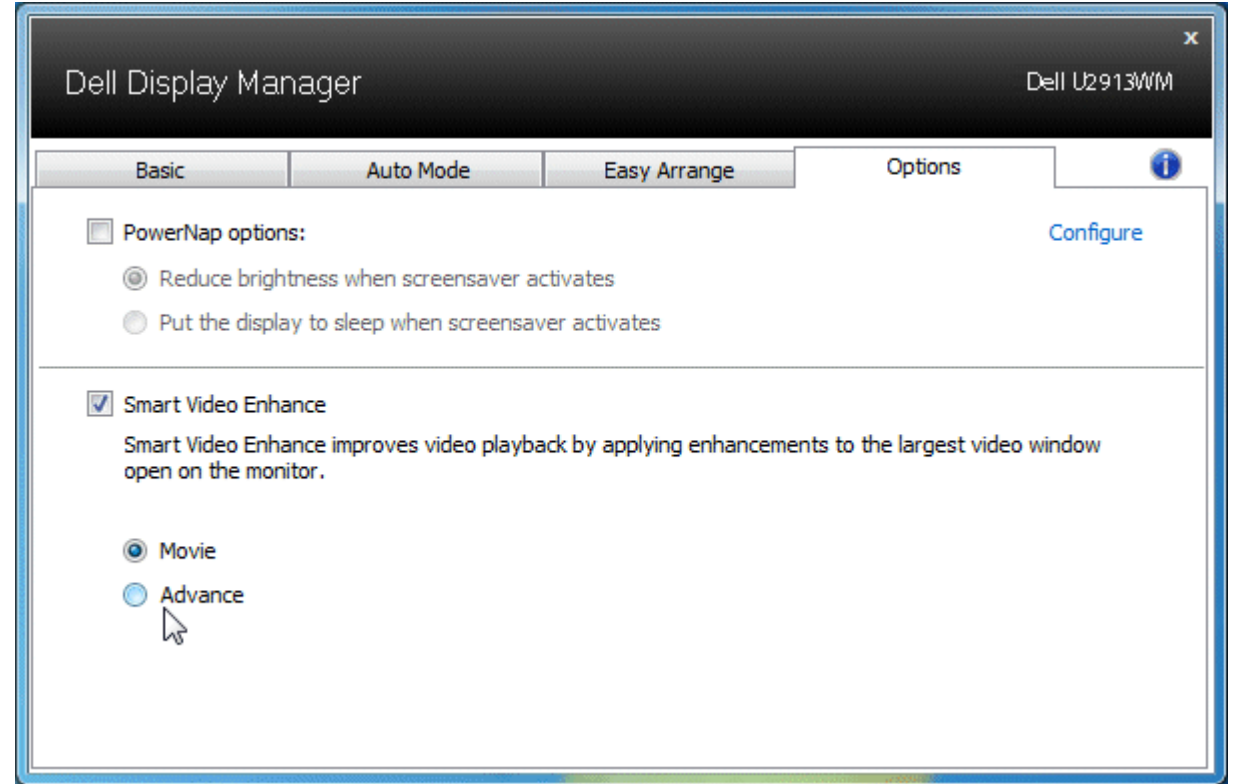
x

Dell Display Manager

Dell U2913WM

Basic | Auto Mode | Easy Arrange | Options

PowerNap options:

Configure

Reduce brightness when screensaver activates

Put the display to sleep when screensaver activates

Smart Video Enhance

Smart Video Enhance improves video playback by applying enhancements to the largest video window open on the monitor.

Movie

Advance